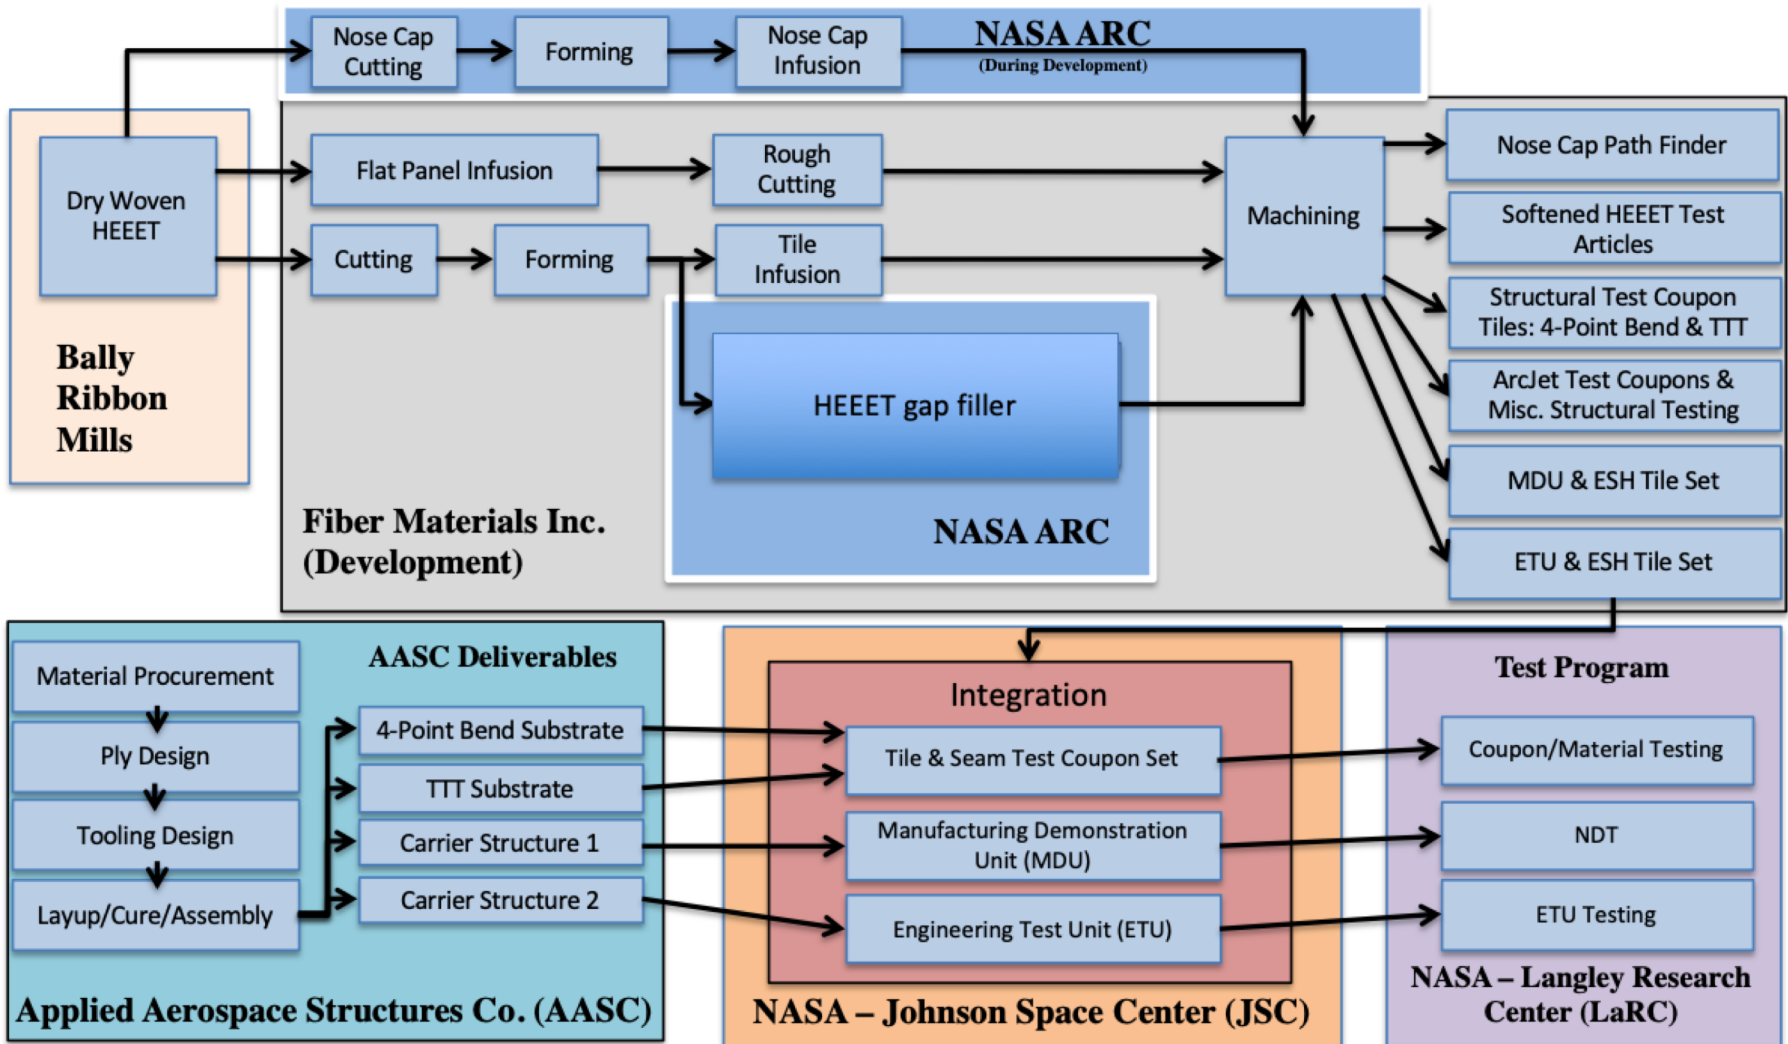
Nose Cap Cutting

Forming

Nose Cap Infusion

NASA ARC
(During Development)

Dry Woven HEEET

Bally Ribbon Mills

Flat Panel Infusion

Rough Cutting

Cutting

Forming

Tile Infusion

Machining

HEEET gap filler

NASA ARC

Fiber Materials Inc. (Development)

Nose Cap Path Finder

Softened HEEET Test Articles

Structural Test Coupon Tiles: 4-Point Bend & TTT

ArcJet Test Coupons & Misc. Structural Testing

MDU & ESH Tile Set

ETU & ESH Tile Set

Material Procurement

Ply Design

Tooling Design

Layup/Cure/Assembly

AASC Deliverables

4-Point Bend Substrate

TTT Substrate

Carrier Structure 1

Carrier Structure 2

Applied Aerospace Structures Co. (AASC)

Integration

Tile & Seam Test Coupon Set

Manufacturing Demonstration Unit (MDU)

Engineering Test Unit (ETU)

NASA – Johnson Space Center (JSC)

Test Program

Coupon/Material Testing

NDT

ETU Testing

NASA – Langley Research Center (LaRC)